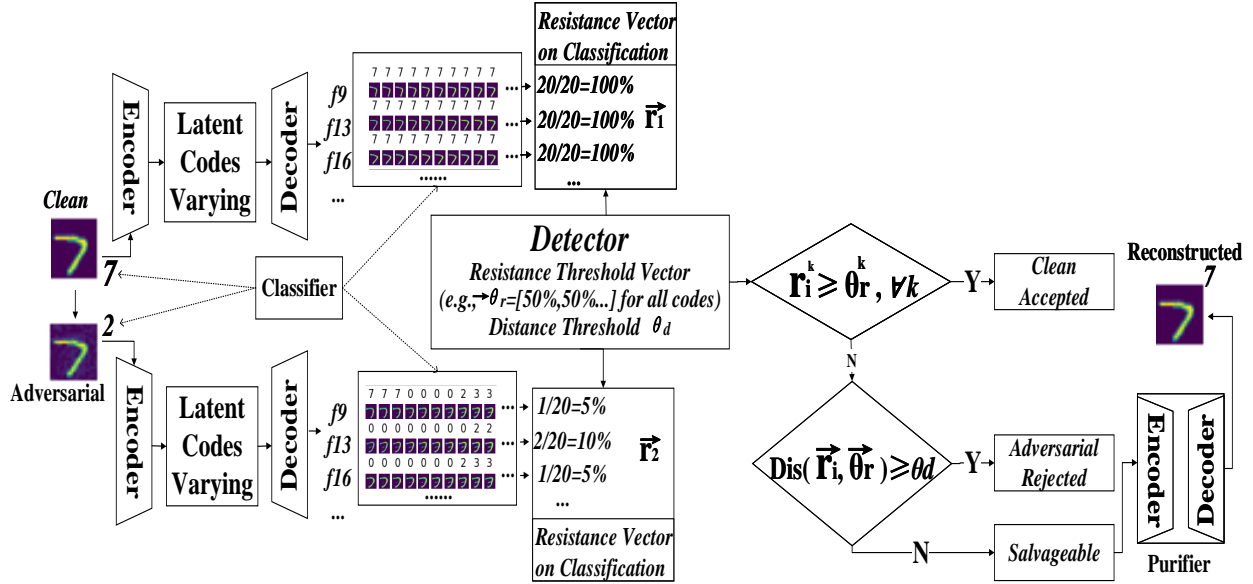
Clean
7
Encoder
Latent Codes Varying
Decoder
f9
f13
f16
...
7 7 7 7 7 7 7 7 7 7
7 7 7 7 7 7 7 7 7 7
7 7 7 7 7 7 7 7 7 7
......
Resistance Vector on Classification
20/20=100%
20/20=100%
20/20=100%
...
$\vec{r}_1$
Classifier
Detector
Resistance Threshold Vector
(e.g., $\vec{\theta}_r$=[50%,50%...] for all codes)
Distance Threshold $\theta_d$
$\vec{r}_i^k \geq \vec{\theta}_r^k, \forall k$
Y
Clean Accepted
N
Reconstructed
7
2
Adversarial
Encoder
Latent Codes Varying
Decoder
f9
f13
f16
...
7 7 7 0 0 0 0 2 3 3
0 0 0 0 0 0 0 0 2 2
0 0 0 0 0 0 0 2 3 3
......
1/20=5%
2/20=10%
1/20=5%
...
$\vec{r}_2$
Resistance Vector on Classification
Dis($\vec{r}_i$, $\vec{\theta}_r$) $\geq \theta d$
Y
Adversarial Rejected
N
Salvageable
Encoder
Decoder
Purifier